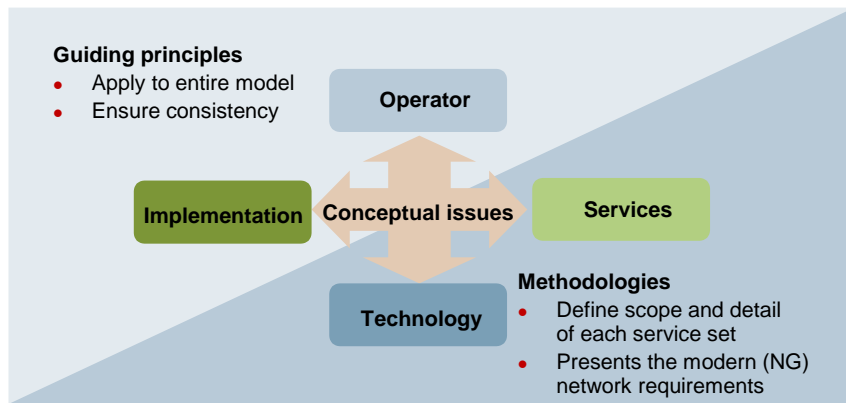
Guiding principles
- Apply to entire model
- Ensure consistency

Operator

Implementation

Conceptual issues

Services

Technology

Methodologies
- Define scope and detail of each service set
- Presents the modern (NG) network requirements